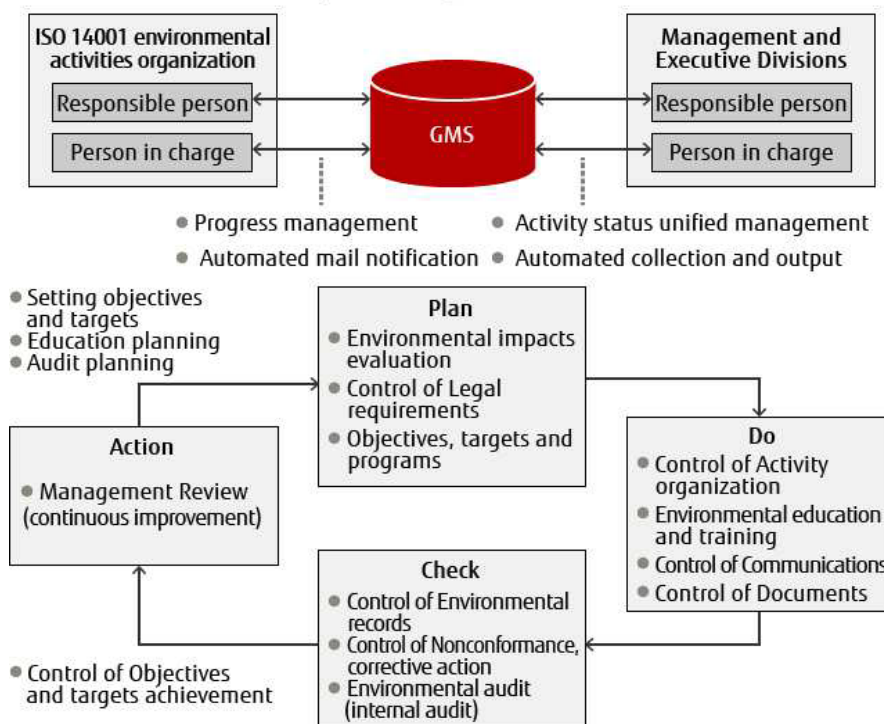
ISO 14001 environmental activities organization

Responsible person

Person in charge

GMS

Management and Executive Divisions

Responsible person

Person in charge

• Progress management

• Automated mail notification

• Activity status unified management

• Automated collection and output

• Setting objectives and targets
• Education planning
• Audit planning

Plan
• Environmental impacts evaluation
• Control of Legal requirements
• Objectives, targets and programs

Action
• Management Review (continuous improvement)

Do
• Control of Activity organization
• Environmental education and training
• Control of Communications
• Control of Documents

Check
• Control of Environmental records
• Control of Nonconformance, corrective action
• Environmental audit (internal audit)

• Control of Objectives and targets achievement